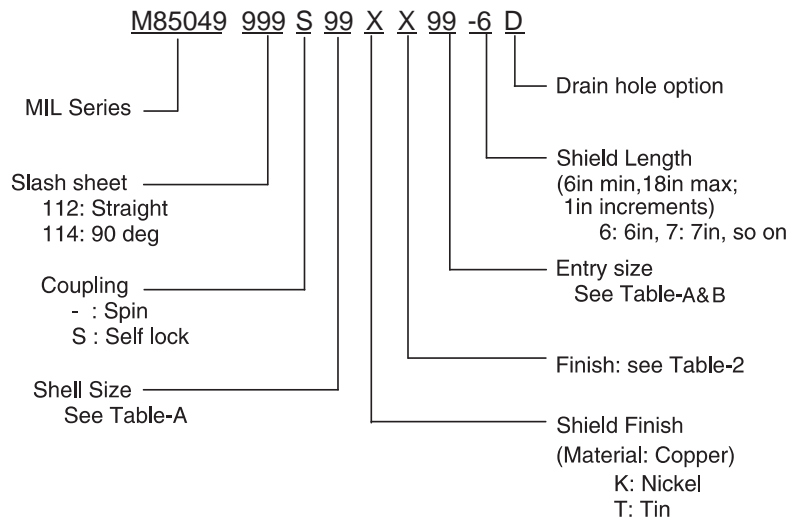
M85049 999 S 99 X X 99 -6 D

Drain hole option

MIL Series

Shield Length
(6in min,18in max;
1in increments)
6: 6in, 7: 7in, so on

Slash sheet
112: Straight
114: 90 deg

Entry size
See Table-A&B

Coupling
- : Spin
S : Self lock

Finish: see Table-2

Shell Size
See Table-A

Shield Finish
(Material: Copper)
K: Nickel
T: Tin